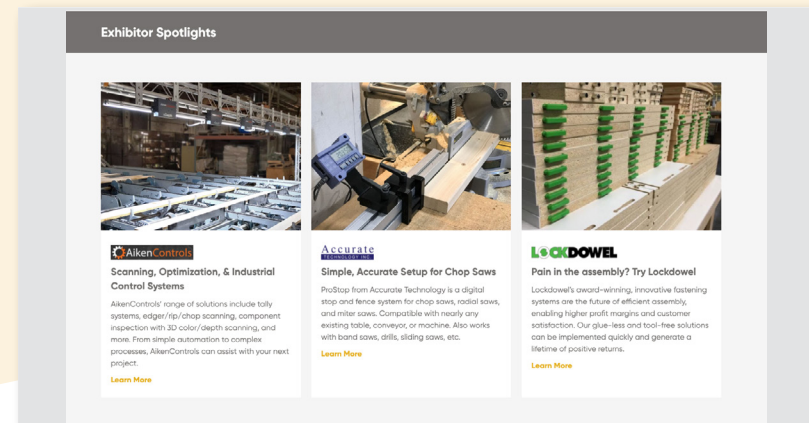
Exhibitor Spotlights

AikenControls

Scanning, Optimization, & Industrial Control Systems

AikenControls' range of solutions include tally systems, edger/rip/chop scanning, component inspection with 3D color/depth scanning, and more. From simple automation to complex processes, AikenControls can assist with your next project.

Learn More

Accurate
TECHNOLOGY INC.

Simple, Accurate Setup for Chop Saws

ProStop from Accurate Technology is a digital stop and fence system for chop saws, radial saws, and miter saws. Compatible with nearly any existing table, conveyor, or machine. Also works with band saws, drills, sliding saws, etc.

Learn More

LOCKDOWEL

Pain in the assembly? Try Lockdowel

Lockdowel's award-winning, innovative fastening systems are the future of efficient assembly, enabling higher profit margins and customer satisfaction. Our glue-less and tool-free solutions can be implemented quickly and generate a lifetime of positive returns.

Learn More